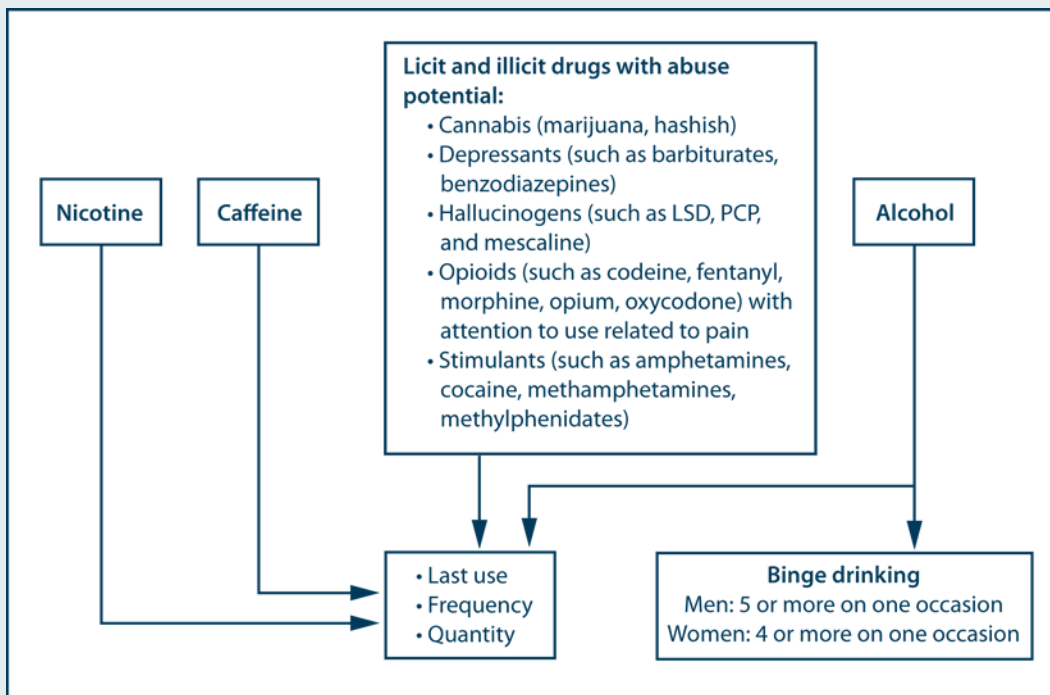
Nicotine

Caffeine

Licit and illicit drugs with abuse potential:
• Cannabis (marijuana, hashish)
• Depressants (such as barbiturates, benzodiazepines)
• Hallucinogens (such as LSD, PCP, and mescaline)
• Opioids (such as codeine, fentanyl, morphine, opium, oxycodone) with attention to use related to pain
• Stimulants (such as amphetamines, cocaine, methamphetamines, methylphenidates)

Alcohol

• Last use
• Frequency
• Quantity

Binge drinking
Men: 5 or more on one occasion
Women: 4 or more on one occasion